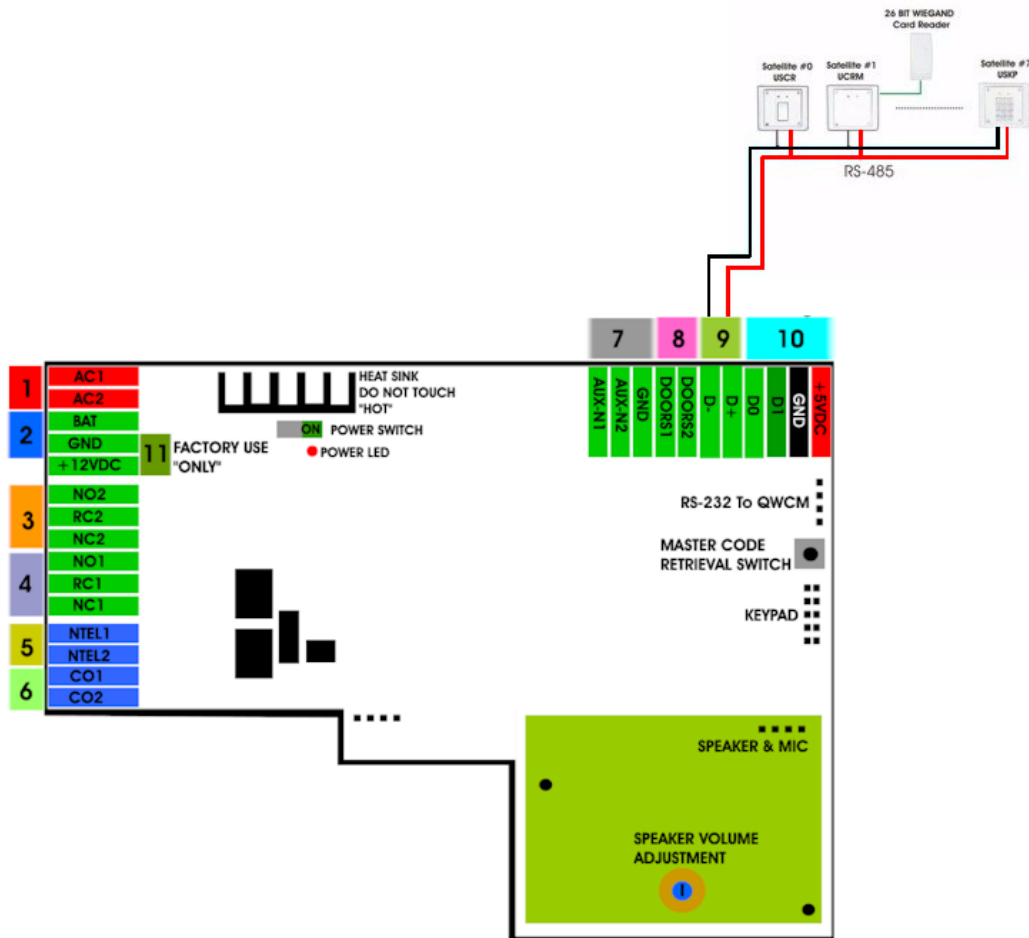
26 BIT WIEGAND
Card Reader

Satellite #0
USCR

Satellite #1
UCRM

Satellite #7
USKP

RS-485

7
8
9
10

AUX-N1
AUX-N2
GND
DOORS1
DOORS2
D-
D+
D0
D1
GND
+5VDC

1
AC1
AC2
2
BAT
GND
+12VDC
11
FACTORY USE
"ONLY"
3
NO2
RC2
NC2
4
NO1
RC1
NC1
5
NTEL1
NTEL2
6
CO1
CO2

HEAT SINK
DO NOT TOUCH
"HOT"

ON
POWER SWITCH
POWER LED

RS-232 To QWCM

MASTER CODE
RETRIEVAL SWITCH

KEYPAD

SPEAKER & MIC

SPEAKER VOLUME
ADJUSTMENT